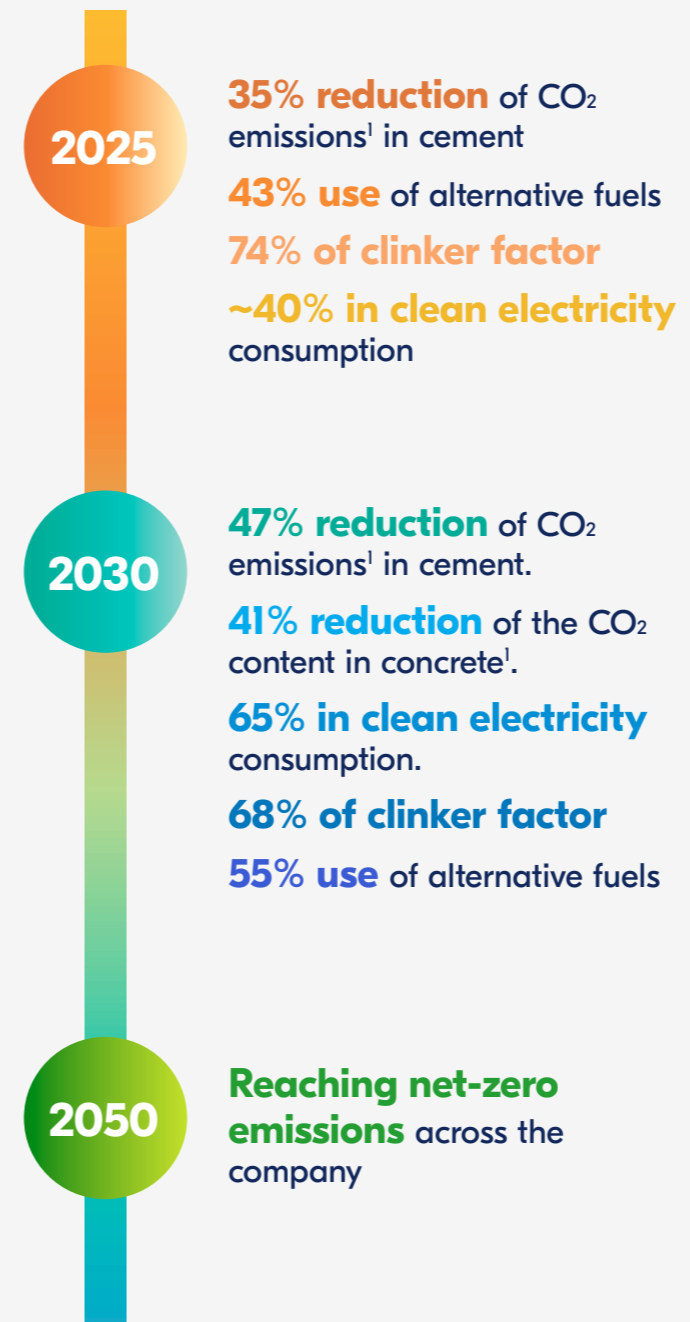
2025

35% reduction of $CO_2$ emissions$^1$ in cement

43% use of alternative fuels

74% of clinker factor

~40% in clean electricity consumption

2030

47% reduction of $CO_2$ emissions$^1$ in cement.

41% reduction of the $CO_2$ content in concrete$^1$.

65% in clean electricity consumption.

68% of clinker factor

55% use of alternative fuels

2050

Reaching net-zero emissions across the company